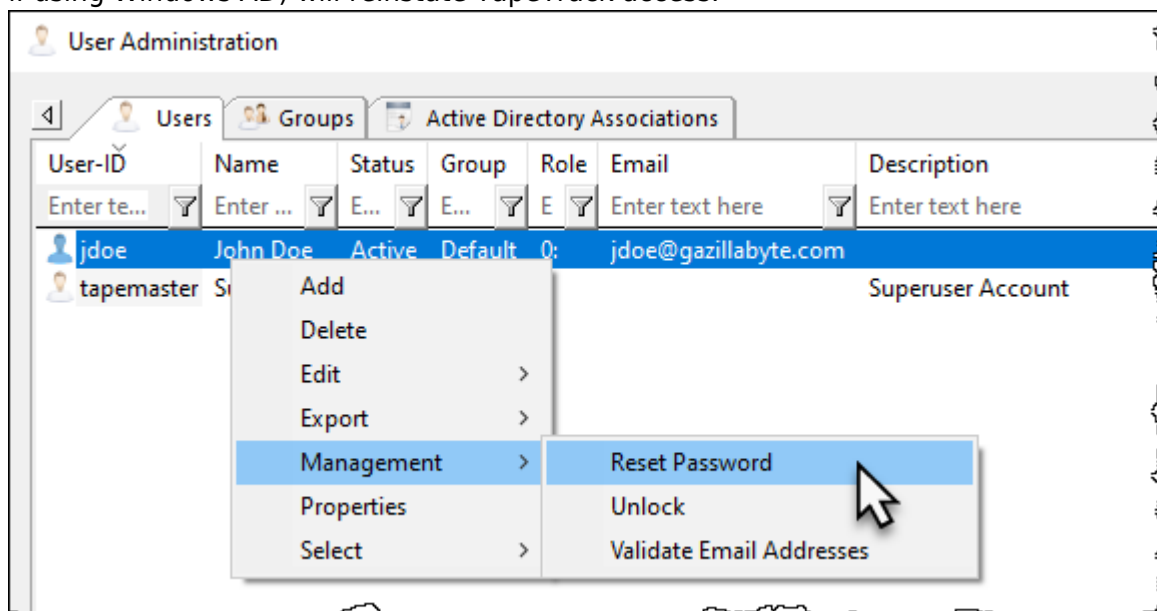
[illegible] using Windows AD, will reinstate TapeTrack access.

User Administration

Users | Groups | Active Directory Associations

| User-ID | Name | Status | Group | Role | Email | Description |
|---|---|---|---|---|---|---|
| Enter te... | Enter ... | E... | E... | E | Enter text here | Enter text here |
| jdoe | John Doe | Active | Default | 0: | jdoe@gazillabyte.com | |
| tapemaster | Su | | | | | Superuser Account |

Add
Delete
Edit >
Export >
Management >
Properties
Select >

Reset Password
Unlock
Validate Email Addresses